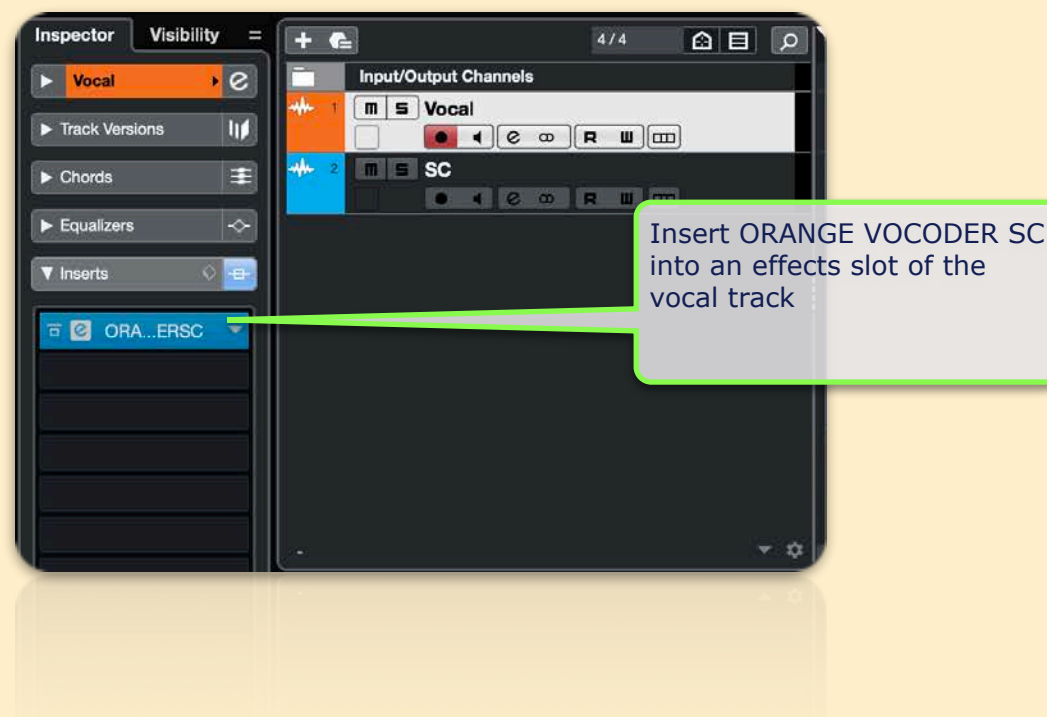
Inspector
Visibility
Vocal
Track Versions
Chords
Equalizers
Inserts
ORA...ERSC

4 / 4
Input/Output Channels
1
m S Vocal
R W
2
m S SC
R W

Insert ORANGE VOCODER SC into an effects slot of the vocal track